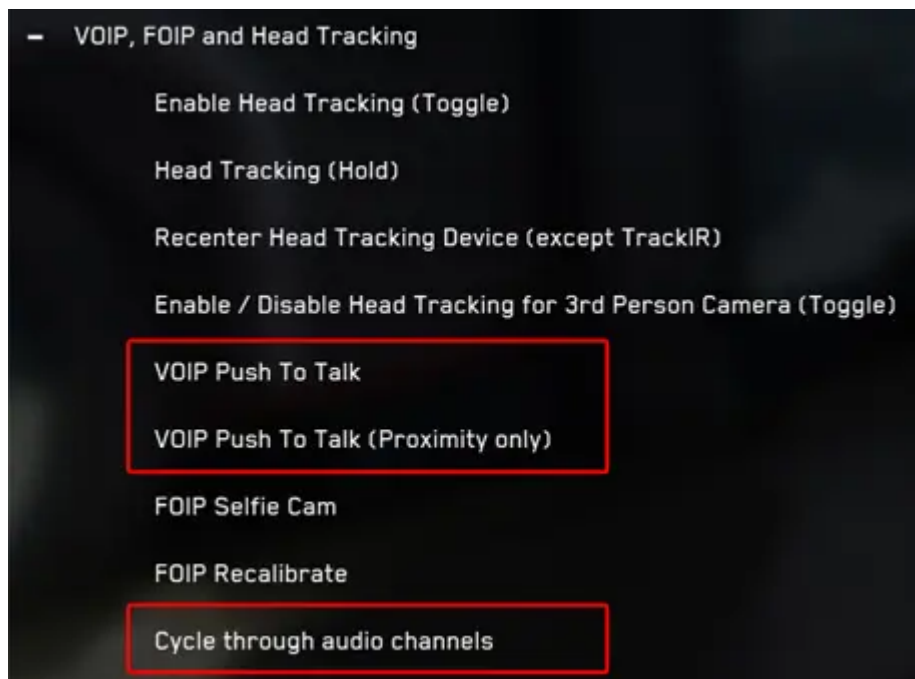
– VOIP, FOIP and Head Tracking

Enable Head Tracking (Toggle)

Head Tracking (Hold)

Recenter Head Tracking Device (except TrackIR)

Enable / Disable Head Tracking for 3rd Person Camera (Toggle)

VOIP Push To Talk

VOIP Push To Talk (Proximity only)

FOIP Selfie Cam

FOIP Recalibrate

Cycle through audio channels